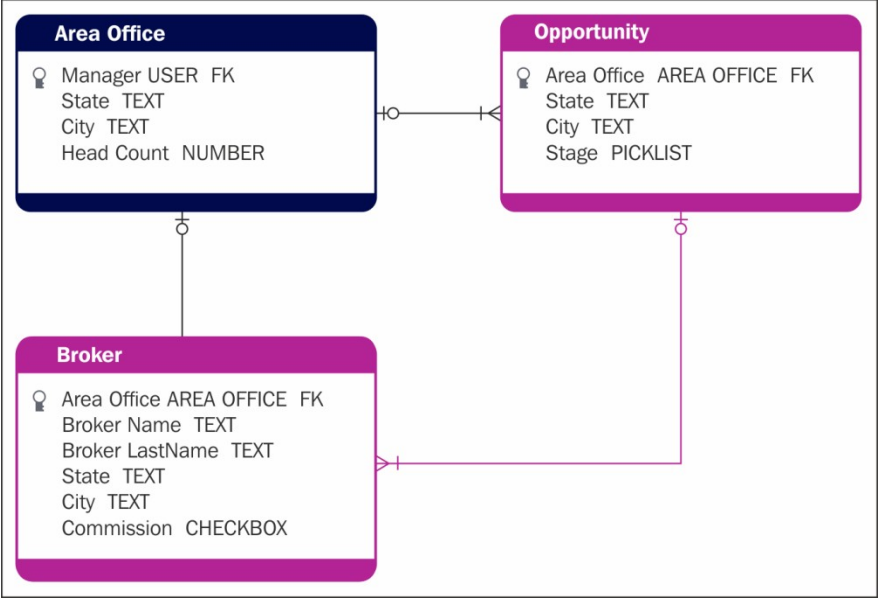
Area Office

Manager USER FK
State TEXT
City TEXT
Head Count NUMBER

Opportunity

Area Office AREA OFFICE FK
State TEXT
City TEXT
Stage PICKLIST

Broker

Area Office AREA OFFICE FK
Broker Name TEXT
Broker LastName TEXT
State TEXT
City TEXT
Commission CHECKBOX